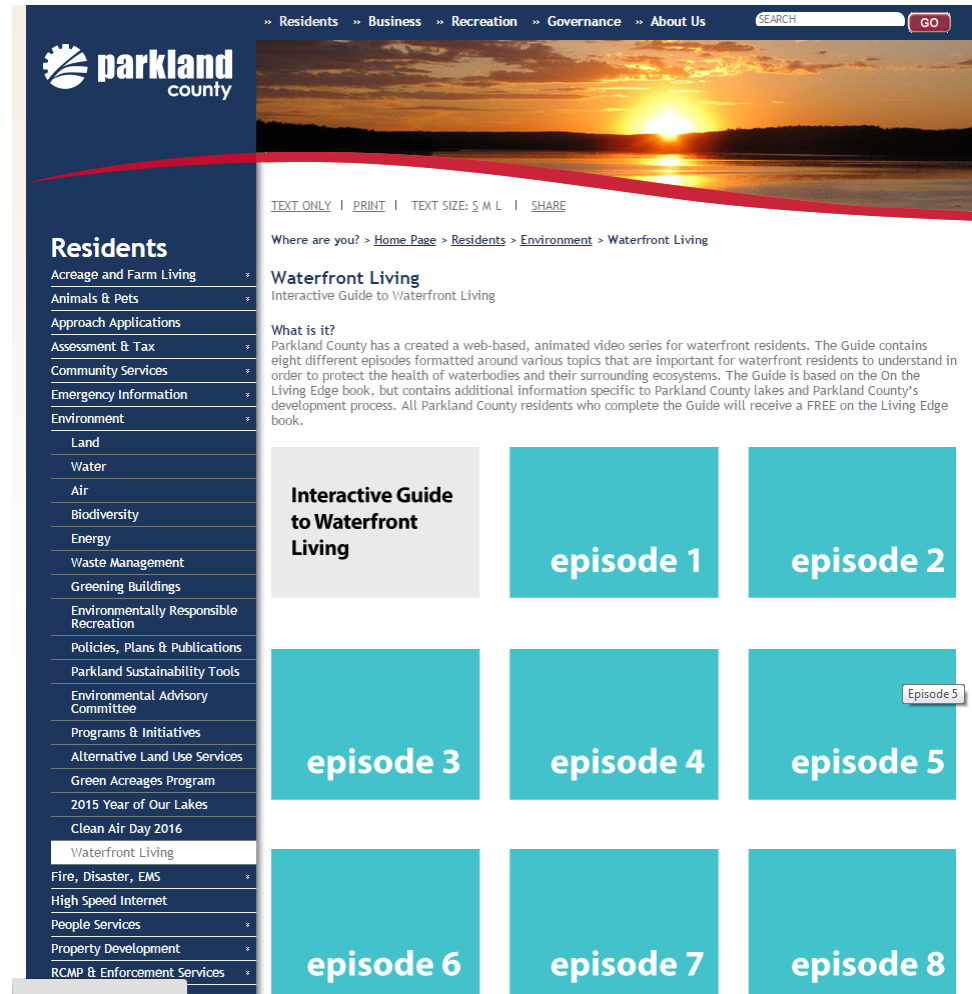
» Residents » Business » Recreation » Governance » About Us

SEARCH GO

parkland county

TEXT ONLY | PRINT | TEXT SIZE: S M L | SHARE

Residents

Acreage and Farm Living
Animals & Pets
Approach Applications
Assessment & Tax
Community Services
Emergency Information
Environment
Land
Water
Air
Biodiversity
Energy
Waste Management
Greening Buildings
Environmentally Responsible Recreation
Policies, Plans & Publications
Parkland Sustainability Tools
Environmental Advisory Committee
Programs & Initiatives
Alternative Land Use Services
Green Acreages Program
2015 Year of Our Lakes
Clean Air Day 2016
Waterfront Living
Fire, Disaster, EMS
High Speed Internet
People Services
Property Development
RCMP & Enforcement Services

Where are you? > Home Page > Residents > Environment > Waterfront Living

Waterfront Living
Interactive Guide to Waterfront Living

What is it?
Parkland County has a created a web-based, animated video series for waterfront residents. The Guide contains eight different episodes formatted around various topics that are important for waterfront residents to understand in order to protect the health of waterbodies and their surrounding ecosystems. The Guide is based on the On the Living Edge book, but contains additional information specific to Parkland County lakes and Parkland County's development process. All Parkland County residents who complete the Guide will receive a FREE on the Living Edge book.

Interactive Guide to Waterfront Living

episode 1

episode 2

episode 3

episode 4

Episode 5

episode 5

episode 6

episode 7

episode 8